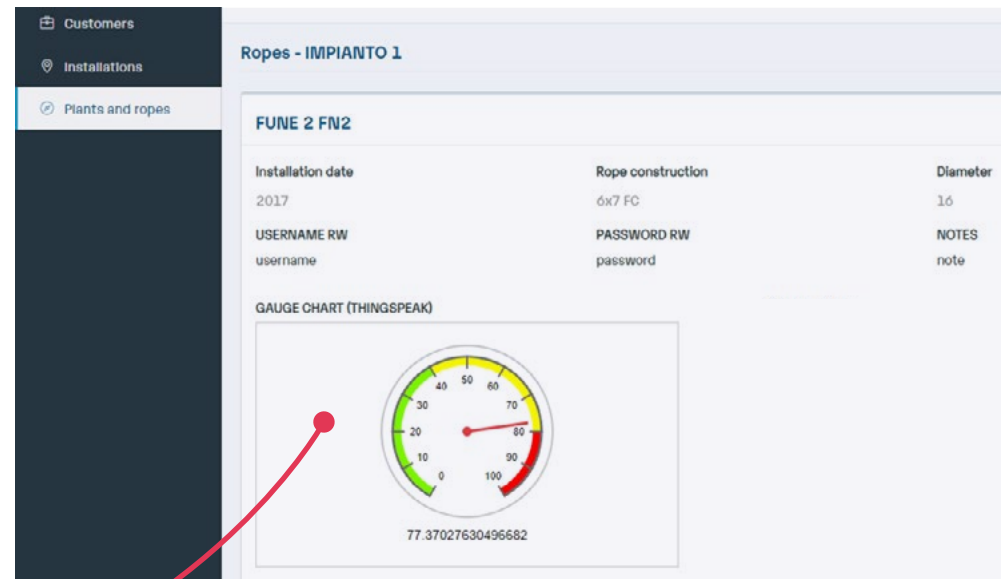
Customers
Installations
Plants and ropes

Ropes - IMPIANTO 1

FUNE 2 FN2

Installation date
2017

Rope construction
6x7 FC

Diameter
16

USERNAME RW
username

PASSWORD RW
password

NOTES
note

GAUGE CHART (THINGSPEAK)

0 10 20 30 40 50 60 70 80 90 100

77.37027630496682